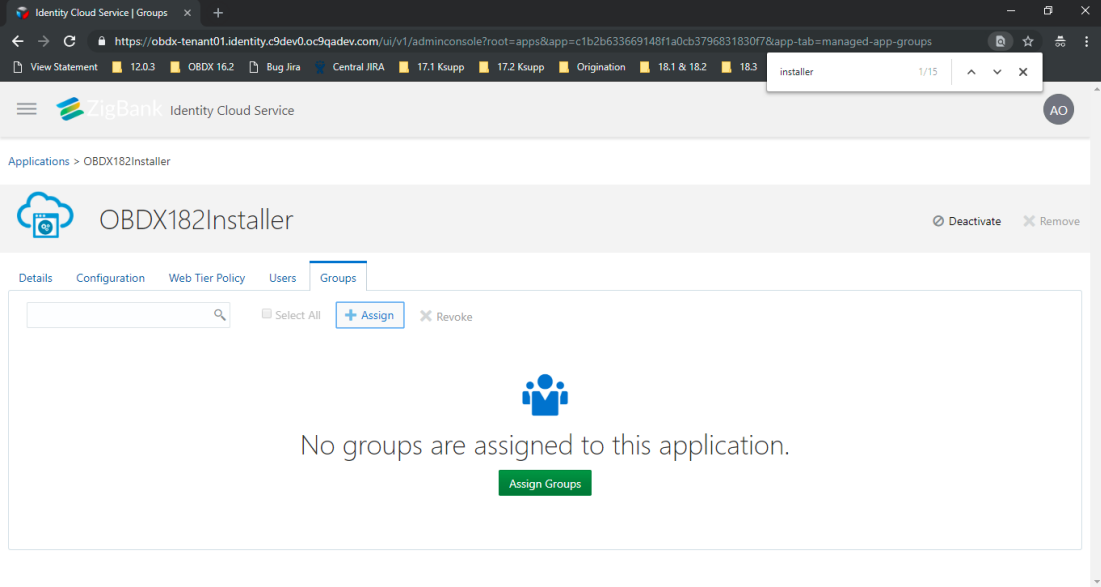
Identity Cloud Service | Groups ×
+

https://obdx-tenant01.identity.c9dev0.oc9qadev.com/ui/v1/adminconsole?root=apps&app=c1b2b633669148f1a0cb3796831830f7&app-tab=managed-app-groups

View Statement 12.0.3 OBDX 16.2 Bug Jira Central JIRA 17.1 Ksupp 17.2 Ksupp Origination 18.1 & 18.2 18.3

installer 1/15

ZigBank Identity Cloud Service

AO

Applications > OBDX182Installer

OBDX182Installer

Deactivate Remove

Details Configuration Web Tier Policy Users Groups

Select All Assign Revoke

No groups are assigned to this application.

Assign Groups